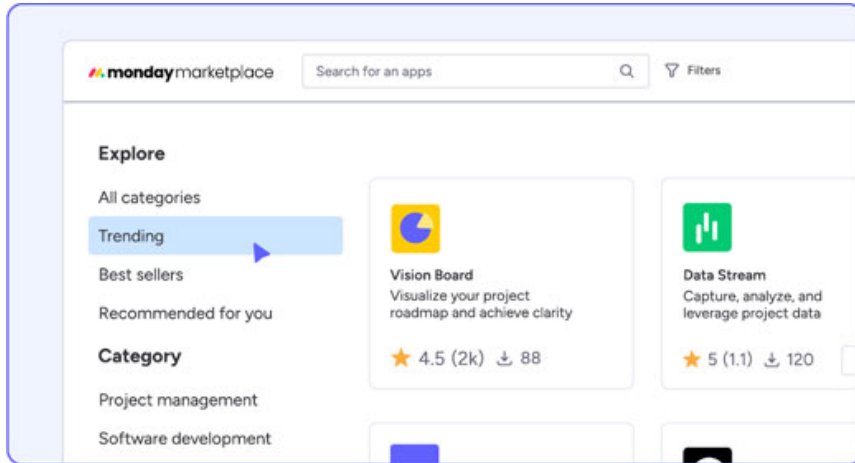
monday marketplace

Search for an apps

Filters

Explore

All categories

Trending

Best sellers

Recommended for you

Category

Project management

Software development

Vision Board

Visualize your project roadmap and achieve clarity

4.5 (2k) 88

Data Stream

Capture, analyze, and leverage project data

5 (1.1) 120